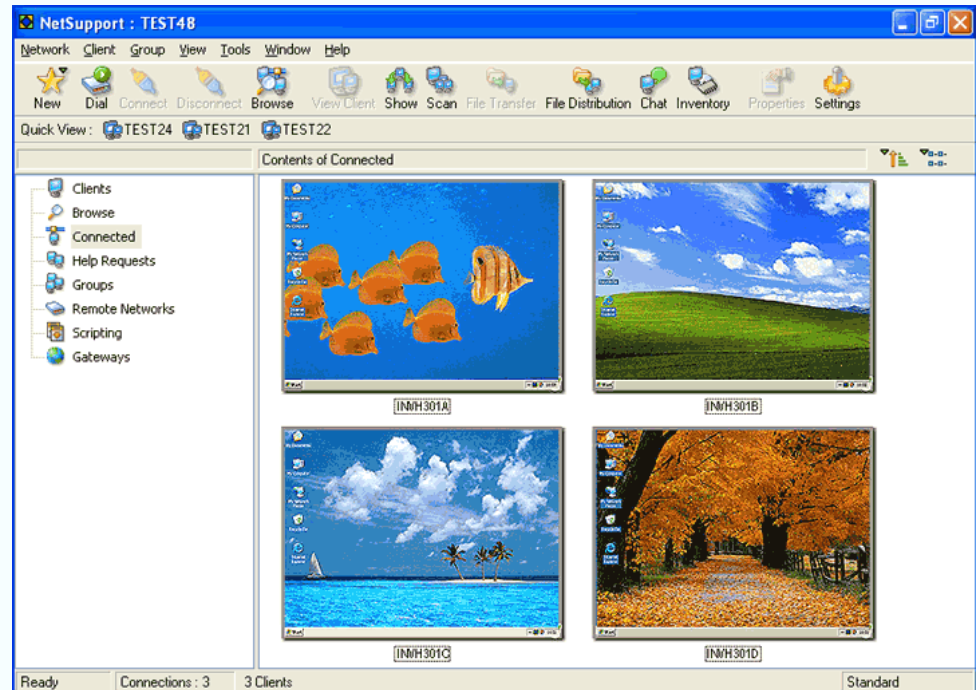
NetSupport : TEST48

Network Client Group View Tools Window Help

New Dial Connect Disconnect Browse View Client Show Scan File Transfer File Distribution Chat Inventory Properties Settings

Quick View : TEST24 TEST21 TEST22

Contents of Connected

Clients
Browse
Connected
Help Requests
Groups
Remote Networks
Scripting
Gateways

INWH301A

INWH301B

INWH301C

INWH301D

Ready Connections : 3 3 Clients Standard